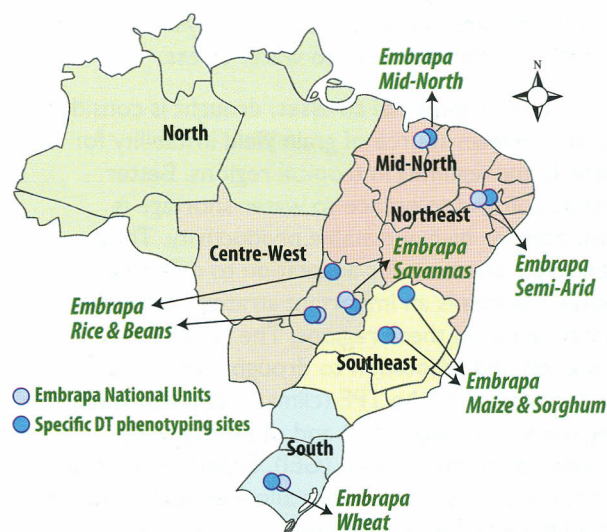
Embrapa Mid-North

N

North

Mid-North

Northeast

Centre-West

Embrapa Savannas

Embrapa Semi-Arid

Embrapa Rice & Beans

Southeast

Embrapa Maize & Sorghum

Embrapa National Units

Specific DT phenotyping sites

South

Embrapa Wheat